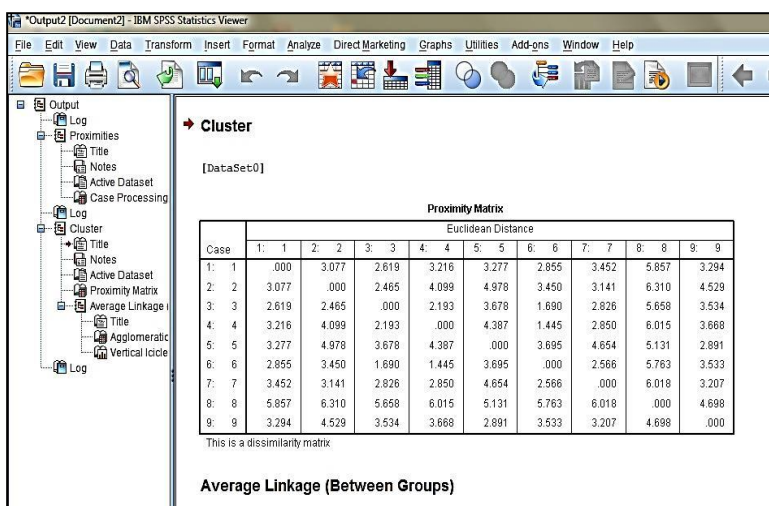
*Output2 [Document2] - IBM SPSS Statistics Viewer

File Edit View Data Transform Insert Format Analyze Direct Marketing Graphs Utilities Add-ons Window Help

Output
Log
Proximities
Title
Notes
Active Dataset
Case Processing
Log
Cluster
Title
Notes
Active Dataset
Proximity Matrix
Average Linkage (
Title
Agglomeratic
Vertical Icicle
Log

Cluster

[DataSet0]

Proximity Matrix

| Case | 1: 1 | 2: 2 | 3: 3 | 4: 4 | 5: 5 | 6: 6 | 7: 7 | 8: 8 | 9: 9 |
|---|---|---|---|---|---|---|---|---|---|
| | Euclidean Distance | | | | | | | | |
| 1: 1 | .000 | 3.077 | 2.619 | 3.216 | 3.277 | 2.855 | 3.452 | 5.857 | 3.294 |
| 2: 2 | 3.077 | .000 | 2.465 | 4.099 | 4.978 | 3.450 | 3.141 | 6.310 | 4.529 |
| 3: 3 | 2.619 | 2.465 | .000 | 2.193 | 3.678 | 1.690 | 2.826 | 5.658 | 3.534 |
| 4: 4 | 3.216 | 4.099 | 2.193 | .000 | 4.387 | 1.445 | 2.850 | 6.015 | 3.668 |
| 5: 5 | 3.277 | 4.978 | 3.678 | 4.387 | .000 | 3.695 | 4.654 | 5.131 | 2.891 |
| 6: 6 | 2.855 | 3.450 | 1.690 | 1.445 | 3.695 | .000 | 2.566 | 5.763 | 3.533 |
| 7: 7 | 3.452 | 3.141 | 2.826 | 2.850 | 4.654 | 2.566 | .000 | 6.018 | 3.207 |
| 8: 8 | 5.857 | 6.310 | 5.658 | 6.015 | 5.131 | 5.763 | 6.018 | .000 | 4.698 |
| 9: 9 | 3.294 | 4.529 | 3.534 | 3.668 | 2.891 | 3.533 | 3.207 | 4.698 | .000 |

This is a dissimilarity matrix

Average Linkage (Between Groups)